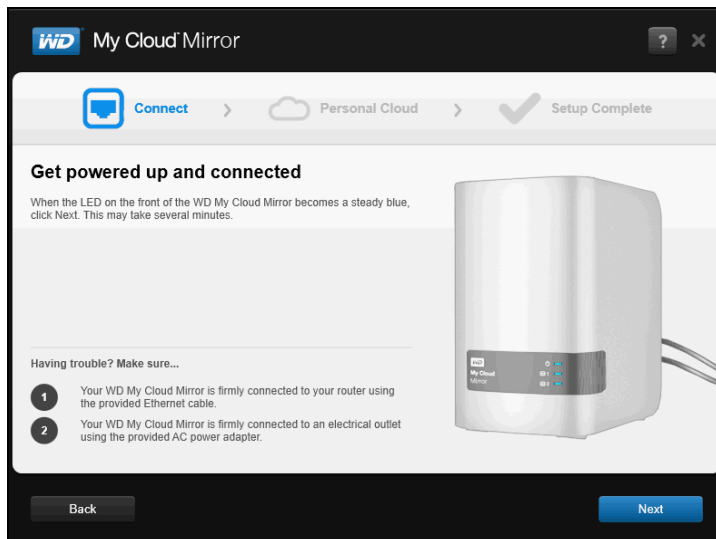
WD My Cloud Mirror

?

Connect › Personal Cloud › Setup Complete

Get powered up and connected

When the LED on the front of the WD My Cloud Mirror becomes a steady blue, click Next. This may take several minutes.

Having trouble? Make sure...

1 Your WD My Cloud Mirror is firmly connected to your router using the provided Ethernet cable.

2 Your WD My Cloud Mirror is firmly connected to an electrical outlet using the provided AC power adapter.

WD My Cloud Mirror

Back

Next